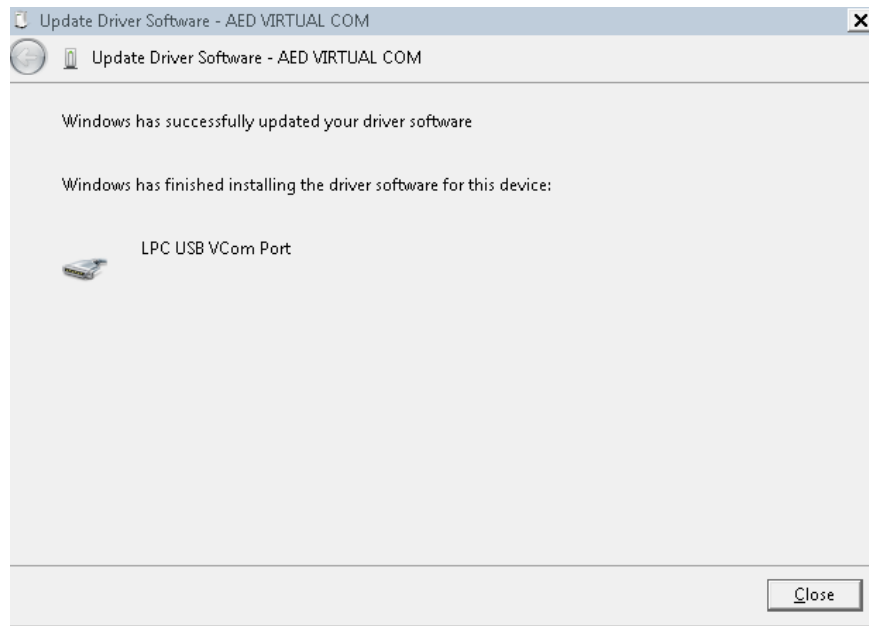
Update Driver Software - AED VIRTUAL COM

Update Driver Software - AED VIRTUAL COM

Windows has successfully updated your driver software

Windows has finished installing the driver software for this device:

LPC USB VCom Port

Close